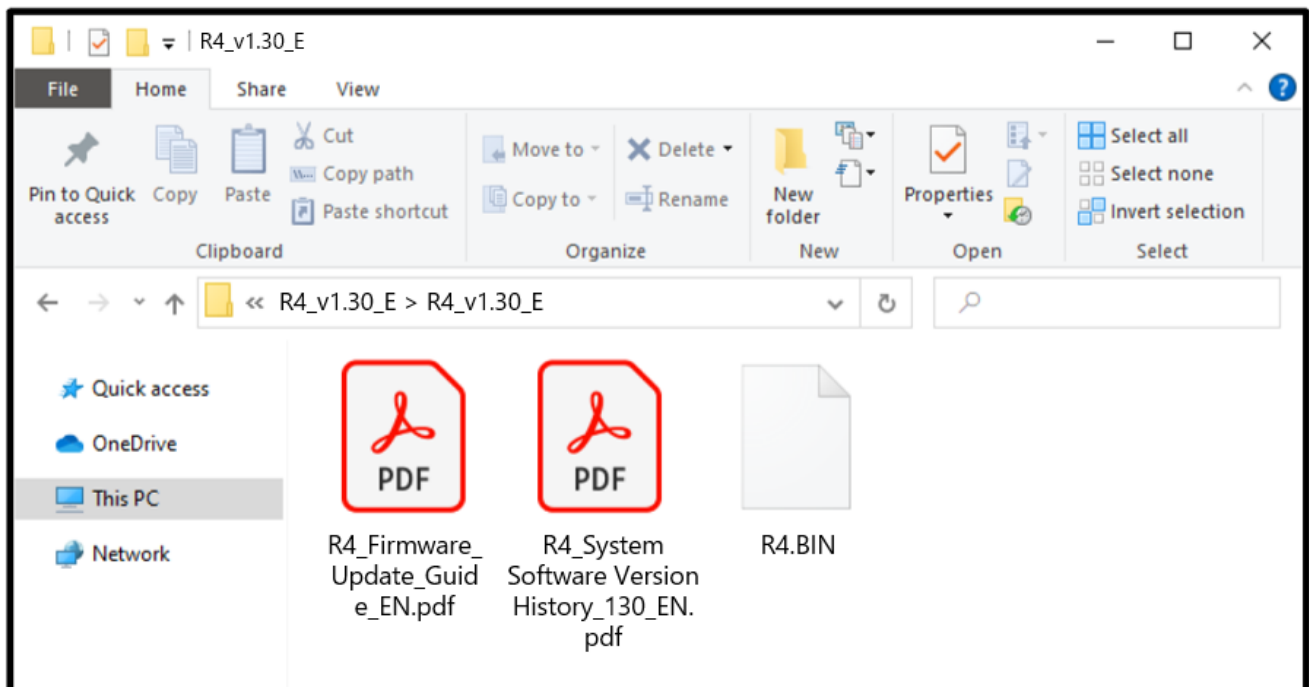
R4_v1.30_E

File
Home
Share
View

Pin to Quick access
Copy
Paste
Cut
Copy path
Paste shortcut
Clipboard

Move to
Copy to
Delete
Rename
Organize

New folder
New

Properties
Open

Select all
Select none
Invert selection
Select

« R4_v1.30_E > R4_v1.30_E

Quick access
OneDrive
This PC
Network

PDF
R4_Firmware_Update_Guide_EN.pdf

PDF
R4_System Software Version History_130_EN.pdf

R4.BIN